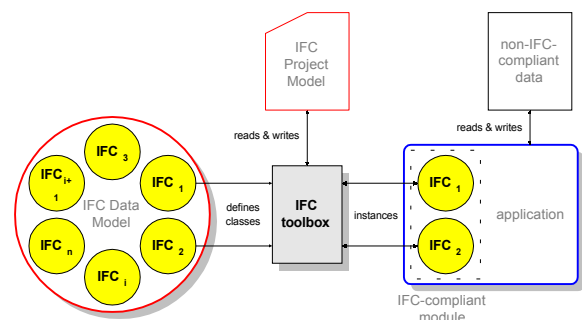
IFC Project Model

non-IFC-compliant data

reads & writes

reads & writes

IFC 3

IFC i+1

IFC 1

IFC Data Model

IFC n

IFC 2

IFC i

defines classes

IFC toolbox

instances

IFC 1

IFC 2

application

IFC-compliant module